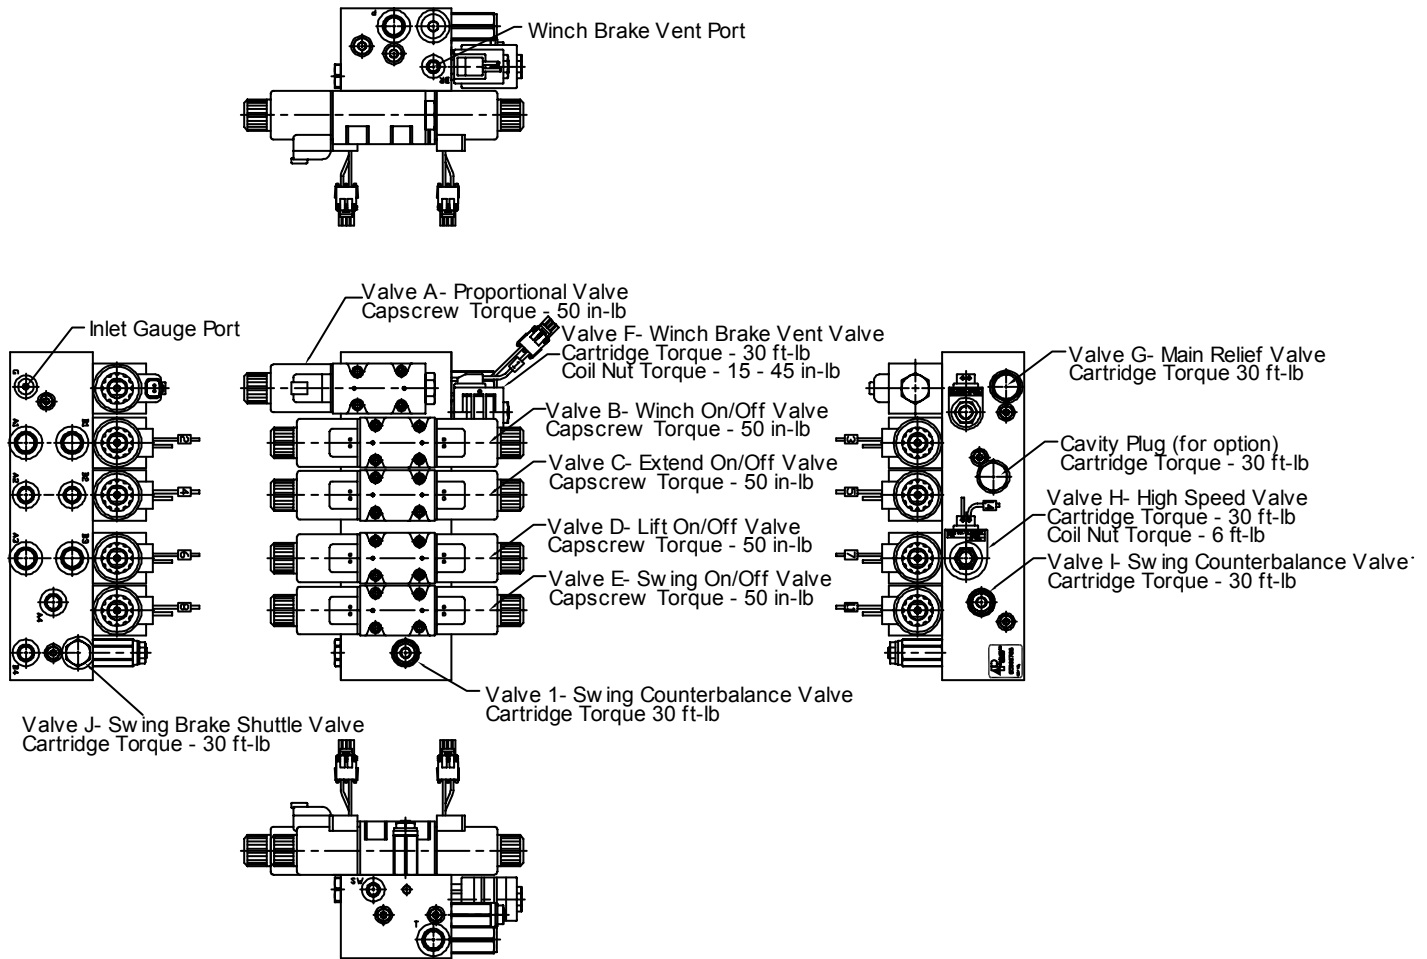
Winch Brake Vent Port

Valve A- Proportional Valve
Capscrew Torque - 50 in-lb

Inlet Gauge Port

Valve F- Winch Brake Vent Valve
Cartridge Torque - 30 ft-lb
Coil Nut Torque - 15 - 45 in-lb

Valve G- Main Relief Valve
Cartridge Torque 30 ft-lb

Valve B- Winch On/Off Valve
Capscrew Torque - 50 in-lb

Cavity Plug (for option)
Cartridge Torque - 30 ft-lb

Valve C- Extend On/Off Valve
Capscrew Torque - 50 in-lb

Valve H- High Speed Valve
Cartridge Torque - 30 ft-lb
Coil Nut Torque - 6 ft-lb

Valve D- Lift On/Off Valve
Capscrew Torque - 50 in-lb

Valve I- Swing Counterbalance Valve
Cartridge Torque - 30 ft-lb

Valve E- Swing On/Off Valve
Capscrew Torque - 50 in-lb

Valve 1- Swing Counterbalance Valve
Cartridge Torque 30 ft-lb

Valve J- Swing Brake Shuttle Valve
Cartridge Torque - 30 ft-lb